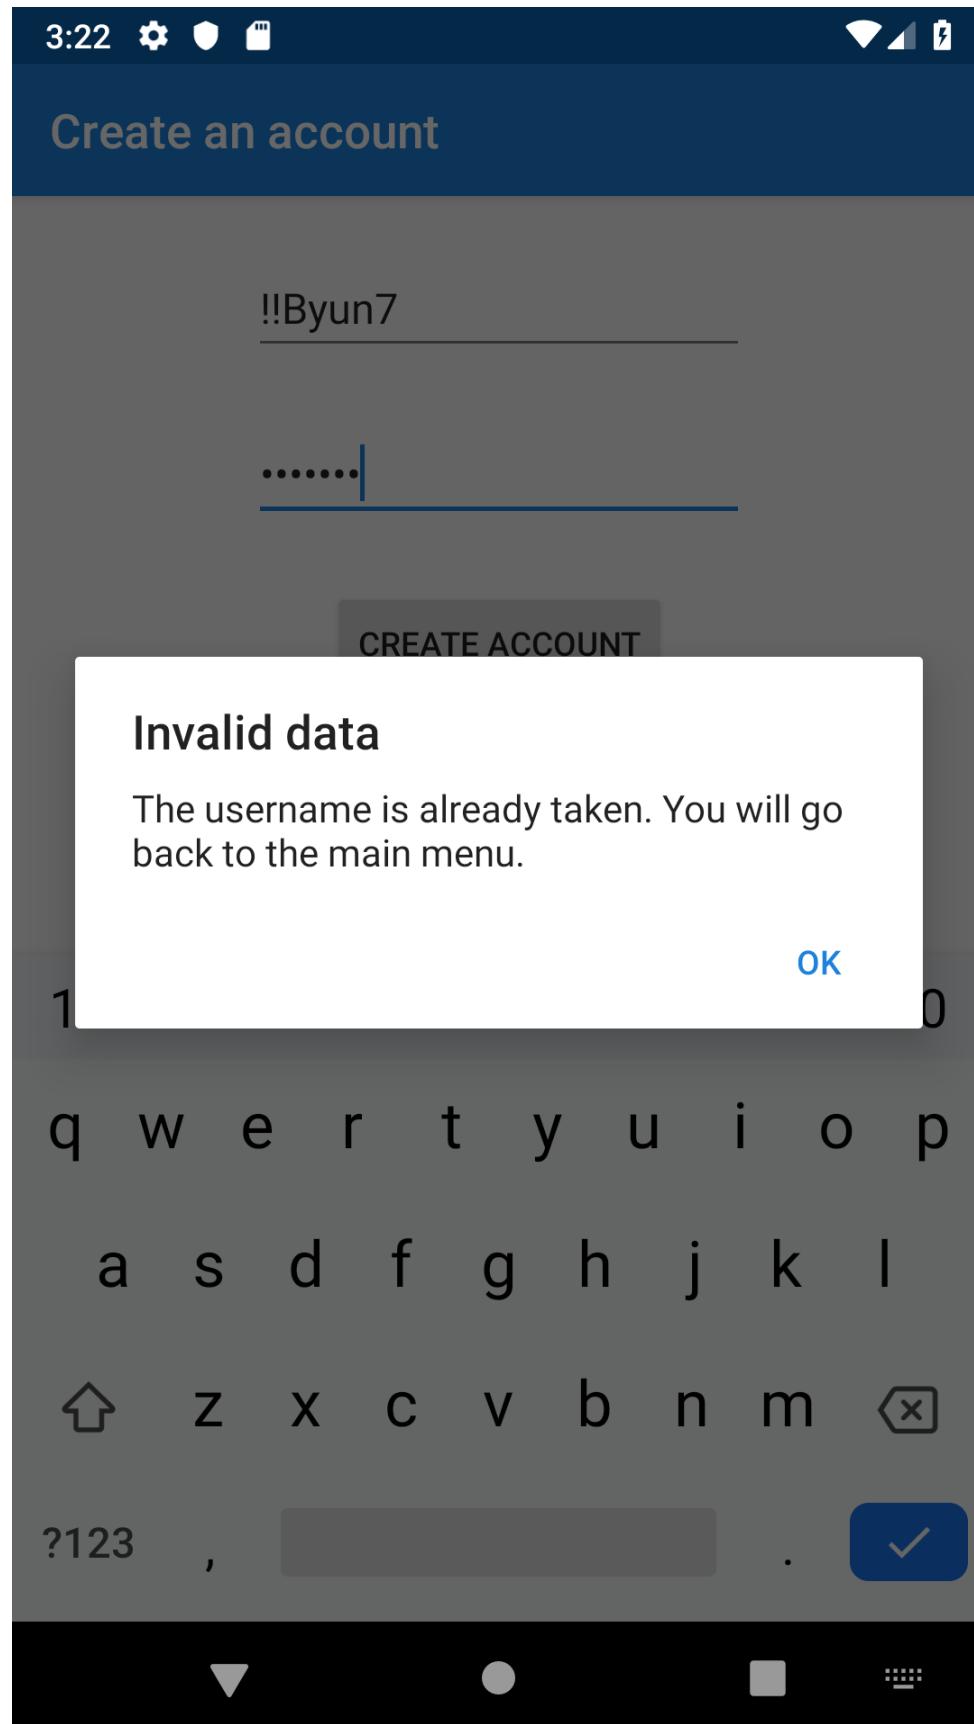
3:22

Create an account

!!Byun7

•••••••

CREATE ACCOUNT

Invalid data

The username is already taken. You will go back to the main menu.

OK

1 0

q w e r t y u i o p

a s d f g h j k l

z x c v b n m

?123 , .